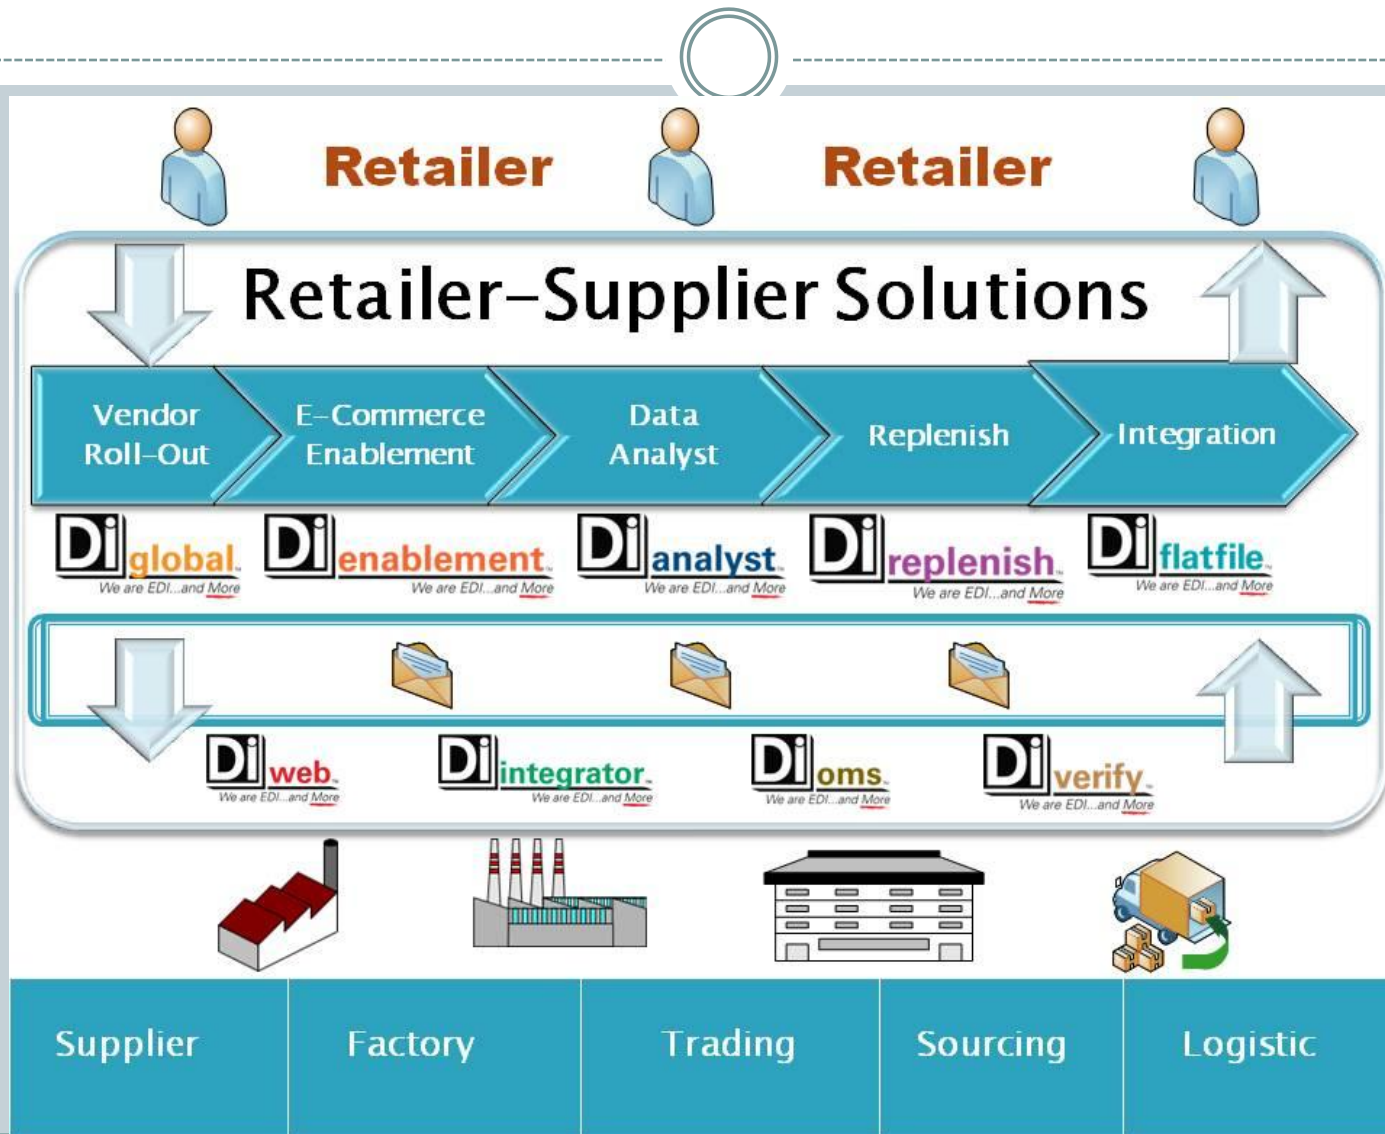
Retailer

Retailer

Retailer–Supplier Solutions

Vendor Roll-Out

E-Commerce Enablement

Data Analyst

Replenish

Integration

Di global
We are EDI...and More

Di enablement
We are EDI...and More

Di analyst
We are EDI...and More

Di replenish
We are EDI...and More

Di flatfile
We are EDI...and More

Di web
We are EDI...and More

Di integrator
We are EDI...and More

Di oms
We are EDI...and More

Di verify
We are EDI...and More

| Supplier | Factory | Trading | Sourcing | Logistic |